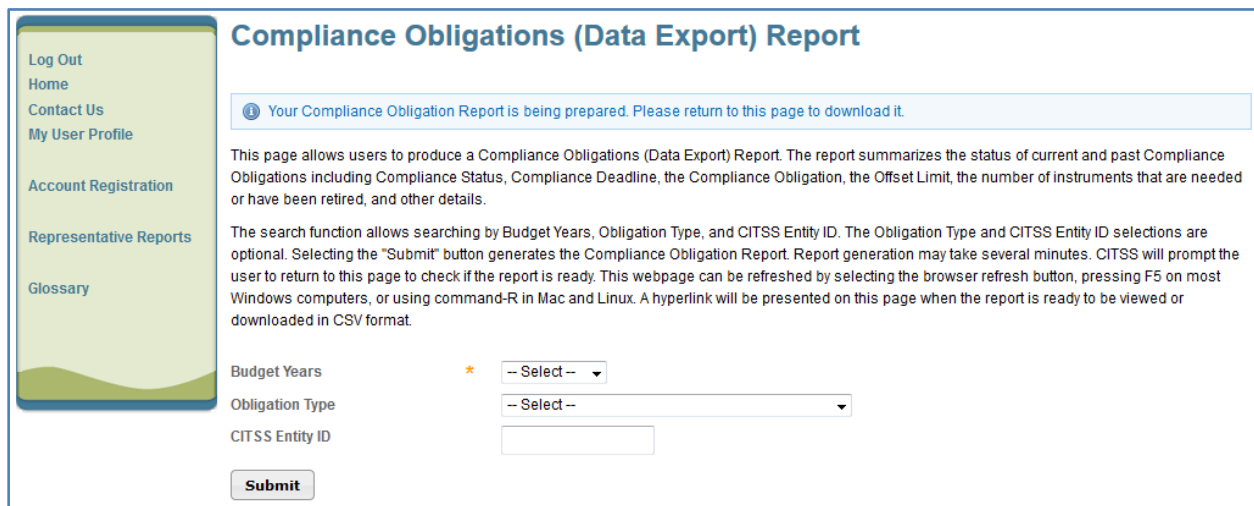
Log Out
Home
Contact Us
My User Profile

Account Registration

Representative Reports

Glossary

Compliance Obligations (Data Export) Report

Your Compliance Obligation Report is being prepared. Please return to this page to download it.

This page allows users to produce a Compliance Obligations (Data Export) Report. The report summarizes the status of current and past Compliance Obligations including Compliance Status, Compliance Deadline, the Compliance Obligation, the Offset Limit, the number of instruments that are needed or have been retired, and other details.

The search function allows searching by Budget Years, Obligation Type, and CITSS Entity ID. The Obligation Type and CITSS Entity ID selections are optional. Selecting the "Submit" button generates the Compliance Obligation Report. Report generation may take several minutes. CITSS will prompt the user to return to this page to check if the report is ready. This webpage can be refreshed by selecting the browser refresh button, pressing F5 on most Windows computers, or using command-R in Mac and Linux. A hyperlink will be presented on this page when the report is ready to be viewed or downloaded in CSV format.

Budget Years * -- Select --
Obligation Type -- Select --
CITSS Entity ID

Submit